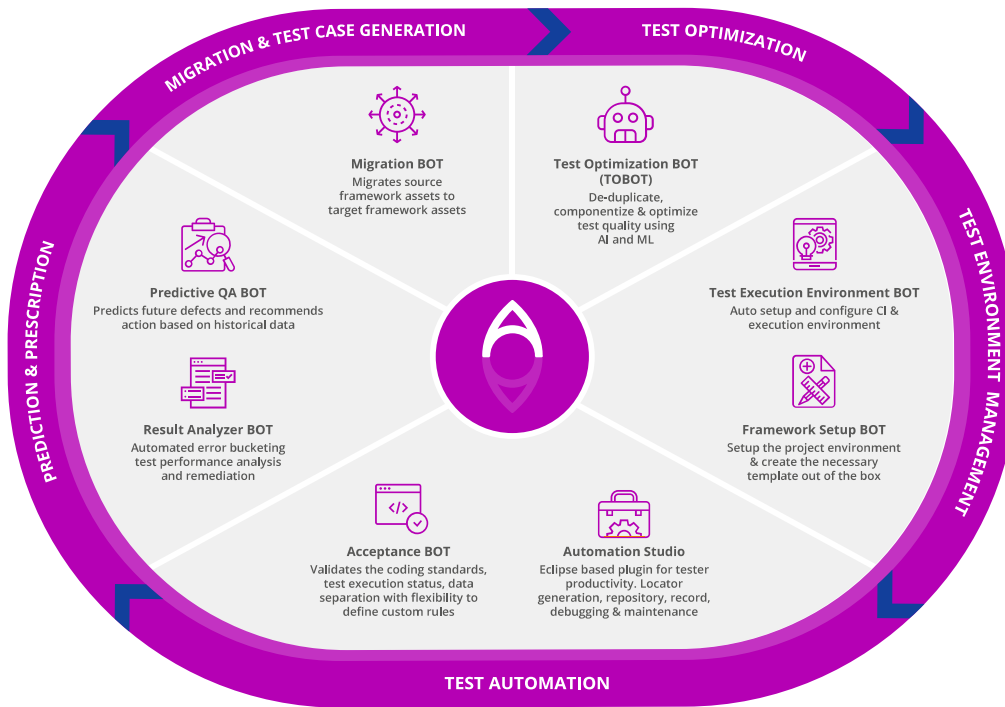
MIGRATION & TEST CASE GENERATION

TEST OPTIMIZATION

TEST ENVIRONMENT MANAGEMENT

TEST AUTOMATION

PREDICTION & PRESCRIPTION

Migration BOT
Migrates source framework assets to target framework assets

Test Optimization BOT (TOBOT)
De-duplicate, componentize & optimize test quality using AI and ML

Predictive QA BOT
Predicts future defects and recommends action based on historical data

Test Execution Environment BOT
Auto setup and configure CI & execution environment

Result Analyzer BOT
Automated error bucketing test performance analysis and remediation

Framework Setup BOT
Setup the project environment & create the necessary template out of the box

Acceptance BOT
Validates the coding standards, test execution status, data separation with flexibility to define custom rules

Automation Studio
Eclipse based plugin for tester productivity. Locator generation, repository, record, debugging & maintenance